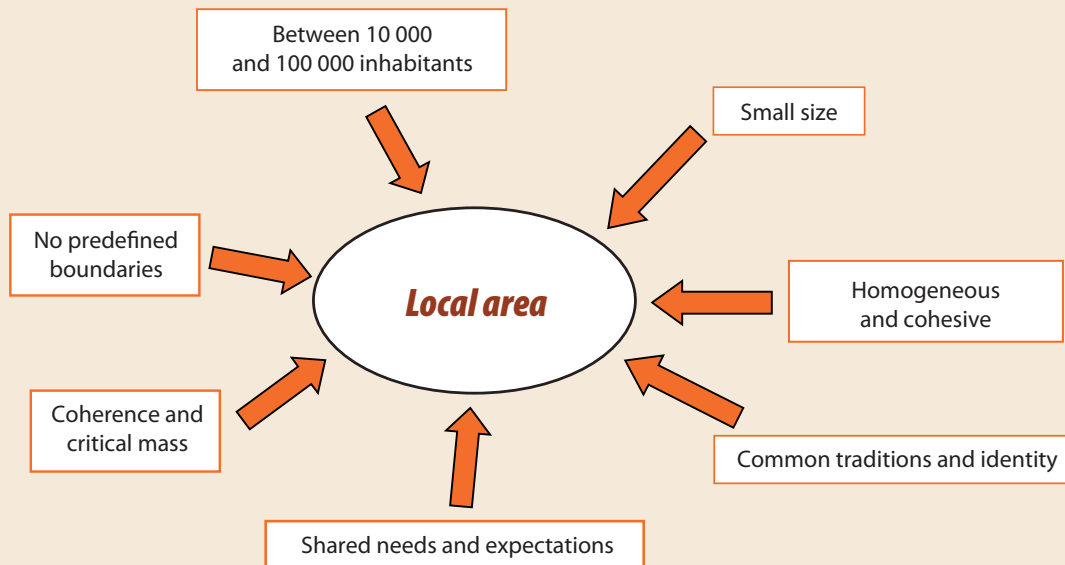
Between 10 000 and 100 000 inhabitants

Small size

No predefined boundaries

Local area

Homogeneous and cohesive

Coherence and critical mass

Common traditions and identity

Shared needs and expectations